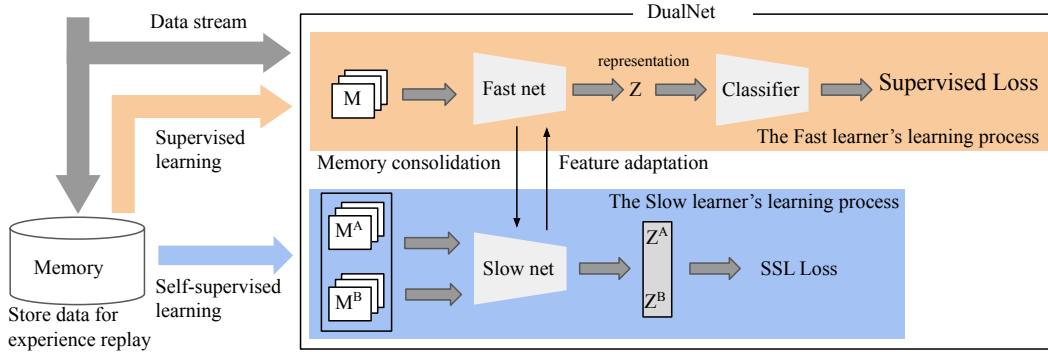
Data stream

DualNet

M

Fast net

representation

Z

Classifier

Supervised Loss

The Fast learner's learning process

Supervised learning

Memory consolidation

Feature adaptation

The Slow learner's learning process

$M^A$

$M^B$

Slow net

$Z^A$

$Z^B$

SSL Loss

Memory

Store data for experience replay

Self-supervised learning